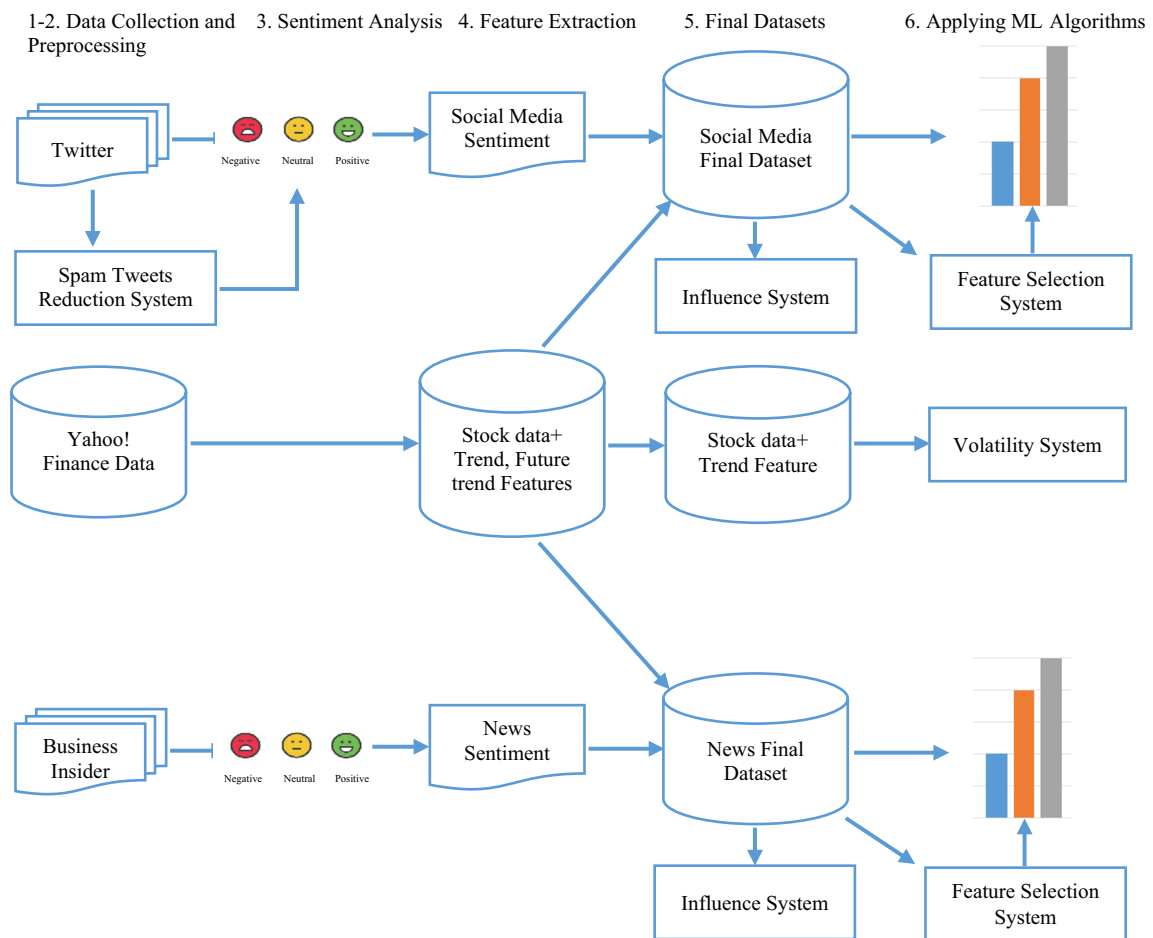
1-2. Data Collection and Preprocessing

3. Sentiment Analysis

4. Feature Extraction

5. Final Datasets

6. Applying ML Algorithms

Twitter

Negative

Neutral

Positive

Social Media Sentiment

Social Media Final Dataset

Spam Tweets Reduction System

Influence System

Feature Selection System

Yahoo! Finance Data

Stock data+ Trend, Future trend Features

Stock data+ Trend Feature

Volatility System

Business Insider

Negative

Neutral

Positive

News Sentiment

News Final Dataset

Influence System

Feature Selection System